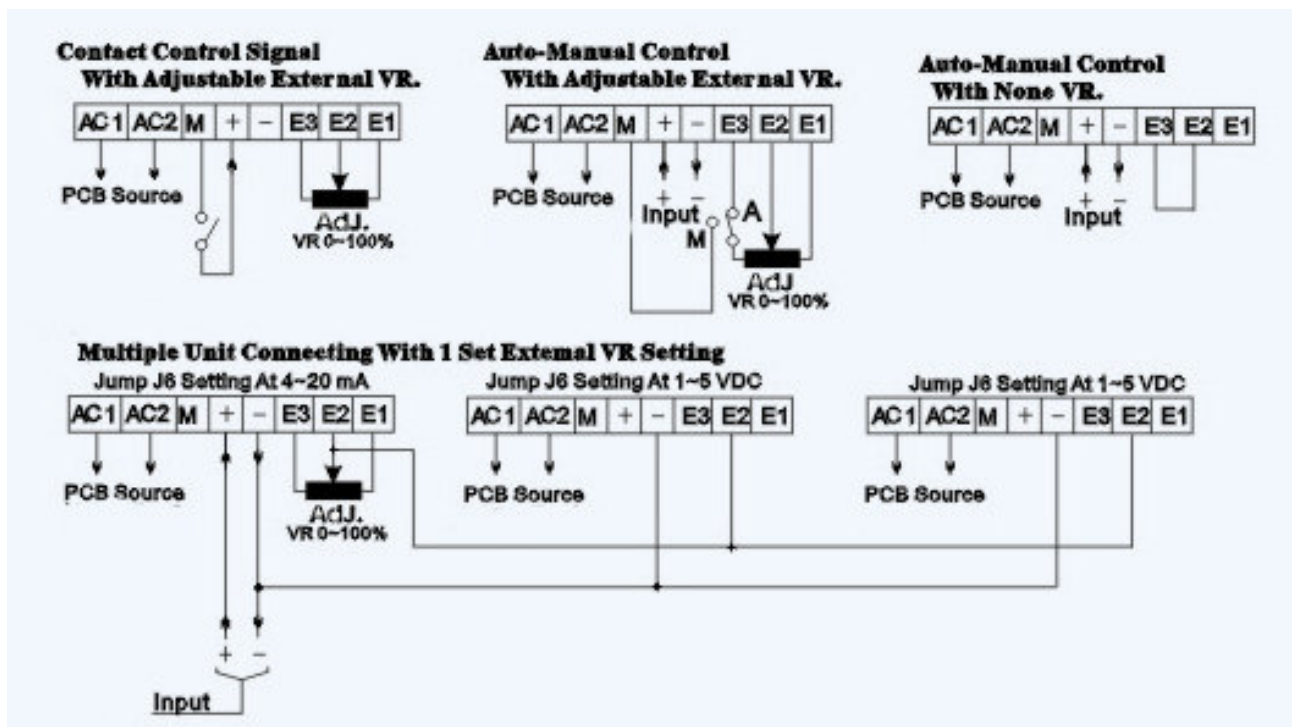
Contact Control Signal
With Adjustable External VR.

| AC1 | AC2 | M | + | – | E3 | E2 | E1 |
|---|---|---|---|---|---|---|---|

PCB Source

AdJ.
VR 0~100%

Auto-Manual Control
With Adjustable External VR.

| AC1 | AC2 | M | + | – | E3 | E2 | E1 |
|---|---|---|---|---|---|---|---|

PCB Source

+ –
Input
M
A

AdJ
VR 0~100%

Auto-Manual Control
With None VR.

| AC1 | AC2 | M | + | – | E3 | E2 | E1 |
|---|---|---|---|---|---|---|---|

PCB Source

+ –
Input

Multiple Unit Connecting With 1 Set Extemal VR Setting

Jump J6 Setting At 4~20 mA

| AC1 | AC2 | M | + | – | E3 | E2 | E1 |
|---|---|---|---|---|---|---|---|

PCB Source

AdJ.
VR 0~100%

Jump J6 Setting At 1~5 VDC

| AC1 | AC2 | M | + | – | E3 | E2 | E1 |
|---|---|---|---|---|---|---|---|

PCB Source

Jump J6 Setting At 1~5 VDC

| AC1 | AC2 | M | + | – | E3 | E2 | E1 |
|---|---|---|---|---|---|---|---|

PCB Source

+ –
Input